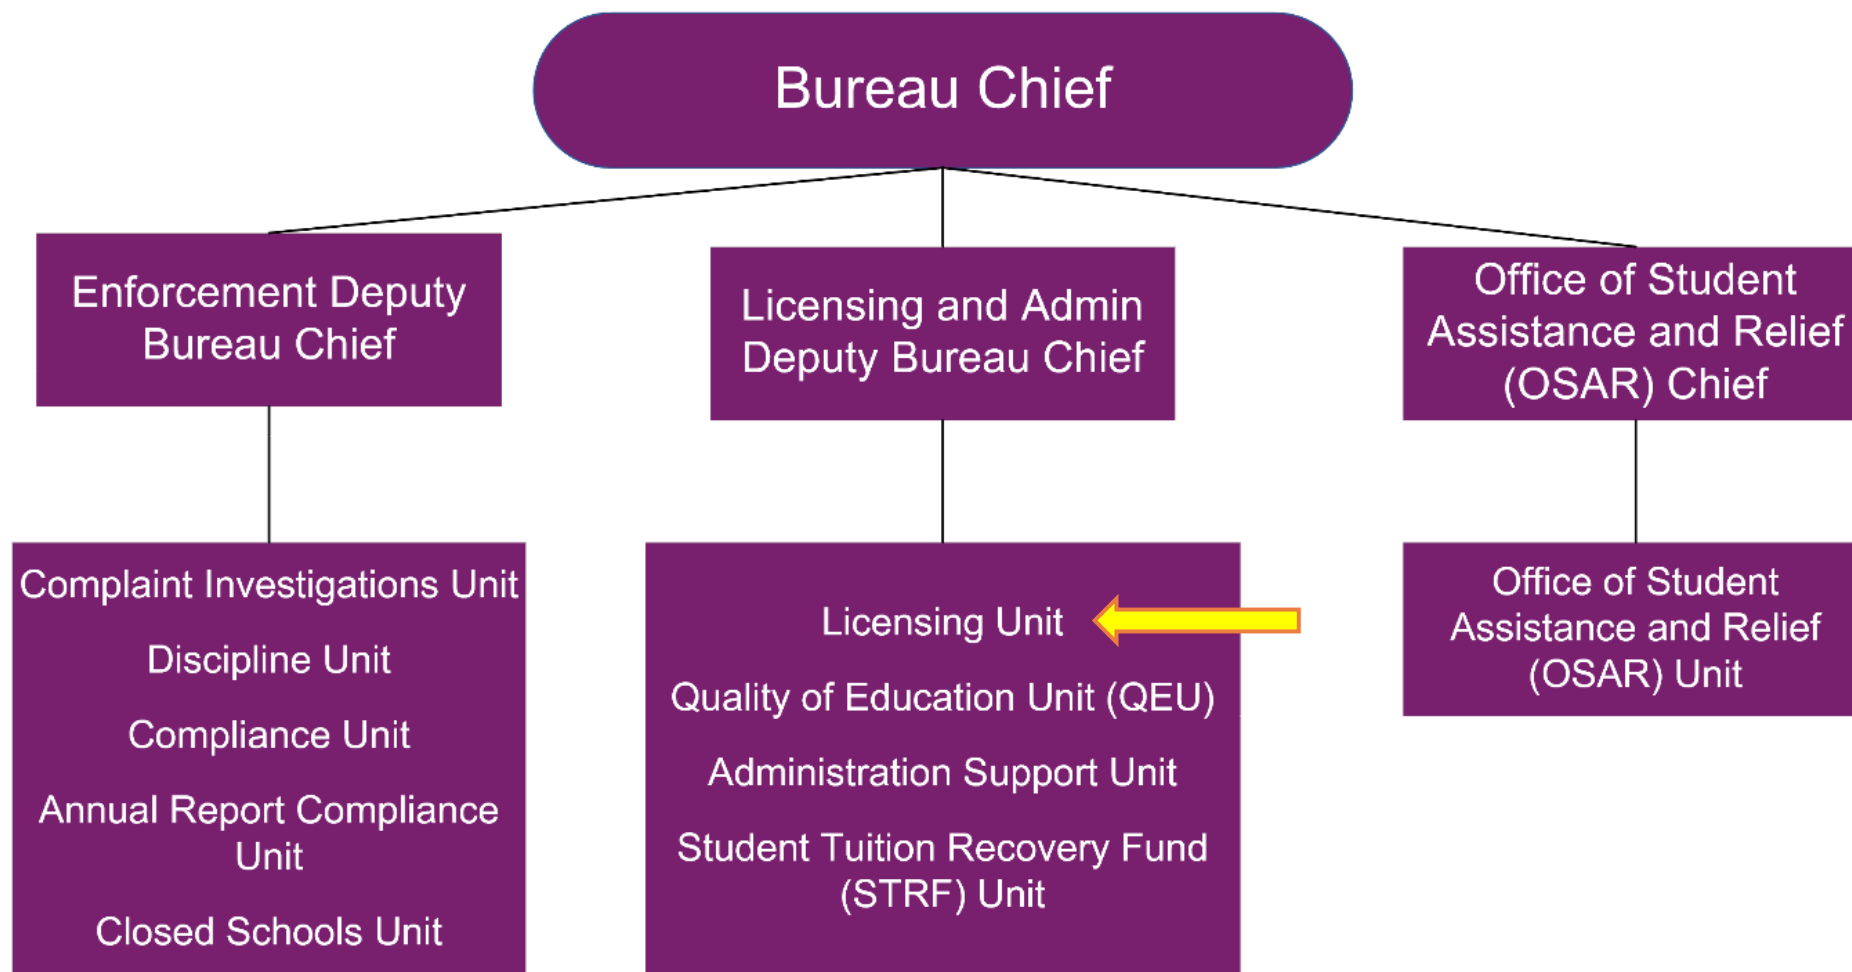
Bureau Chief

Enforcement Deputy Bureau Chief

Licensing and Admin Deputy Bureau Chief

Office of Student Assistance and Relief (OSAR) Chief

Complaint Investigations Unit

Discipline Unit

Compliance Unit

Annual Report Compliance Unit

Closed Schools Unit

Licensing Unit

Quality of Education Unit (QEU)

Administration Support Unit

Student Tuition Recovery Fund (STRF) Unit

Office of Student Assistance and Relief (OSAR) Unit